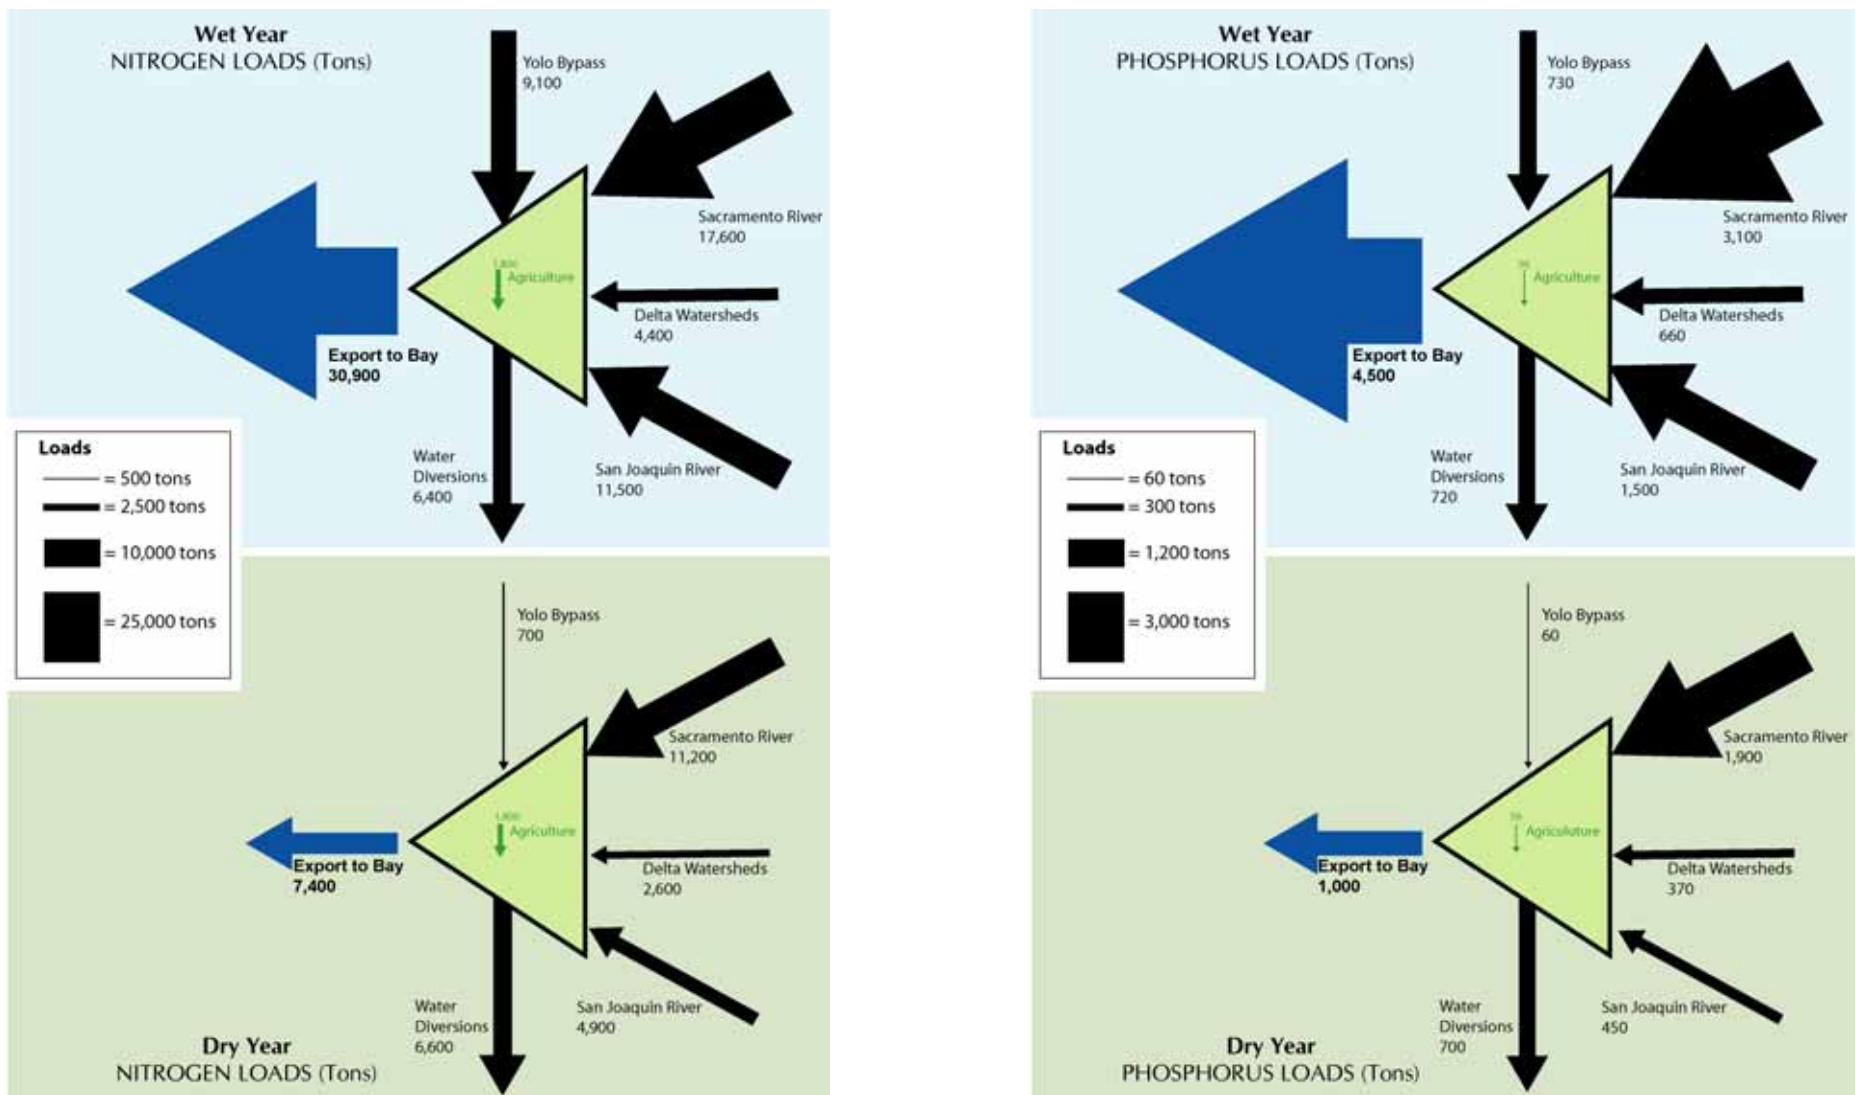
Wet Year
NITROGEN LOADS (Tons)

Yolo Bypass
9,100

Sacramento River
17,600

1,800
Agriculture

Delta Watersheds
4,400

Export to Bay
30,900

Water Diversions
6,400

San Joaquin River
11,500

Loads
= 500 tons
= 2,500 tons
= 10,000 tons
= 25,000 tons

Yolo Bypass
700

Sacramento River
11,200

1,800
Agriculture

Export to Bay
7,400

Delta Watersheds
2,600

Water Diversions
6,600

San Joaquin River
4,900

Dry Year
NITROGEN LOADS (Tons)

Wet Year
PHOSPHORUS LOADS (Tons)

Yolo Bypass
730

Sacramento River
3,100

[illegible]
Agriculture

Delta Watersheds
660

Export to Bay
4,500

Water Diversions
720

San Joaquin River
1,500

Loads
= 60 tons
= 300 tons
= 1,200 tons
= 3,000 tons

Yolo Bypass
60

Sacramento River
1,900

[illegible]
Agriculture

Export to Bay
1,000

Delta Watersheds
370

Water Diversions
700

San Joaquin River
450

Dry Year
PHOSPHORUS LOADS (Tons)